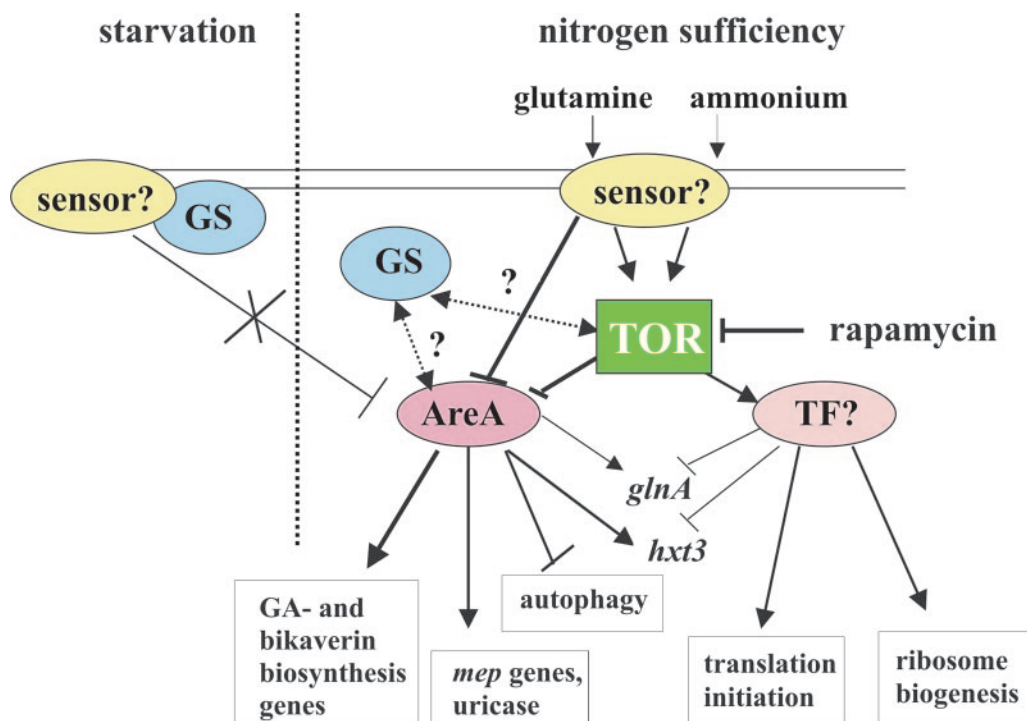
starvation

nitrogen sufficiency

glutamine ammonium

sensor?

GS

sensor?

GS

?

?

TOR

rapamycin

AreA

TF?

glnA

hxt3

GA- and bikaverin biosynthesis genes

mep genes, uricase

autophagy

translation initiation

ribosome biogenesis